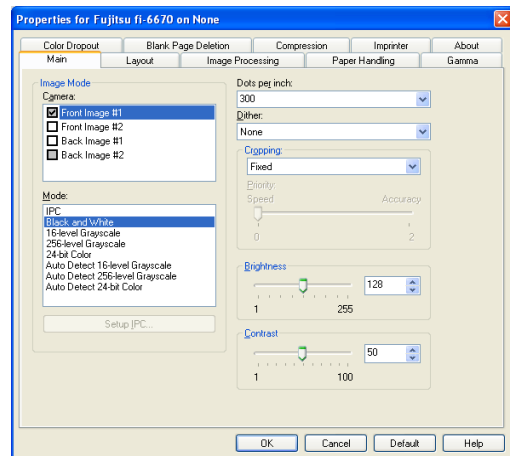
Properties for Fujitsu fi-6670 on None

Color Dropout | Blank Page Deletion | Compression | Imprinter | About
Main | Layout | Image Processing | Paper Handling | Gamma

Image Mode
Camera:
Front Image #1
Front Image #2
Back Image #1
Back Image #2

Mode:
IPC
Black and White
16-level Grayscale
256-level Grayscale
24-bit Color
Auto Detect 16-level Grayscale
Auto Detect 256-level Grayscale
Auto Detect 24-bit Color

Setup IPC...

Dots per inch:
300
Dither:
None

Cropping:
Fixed
Priority:
Speed
Accuracy
0
2

Brightness
128
1
255

Contrast
50
1
100

OK
Cancel
Default
Help